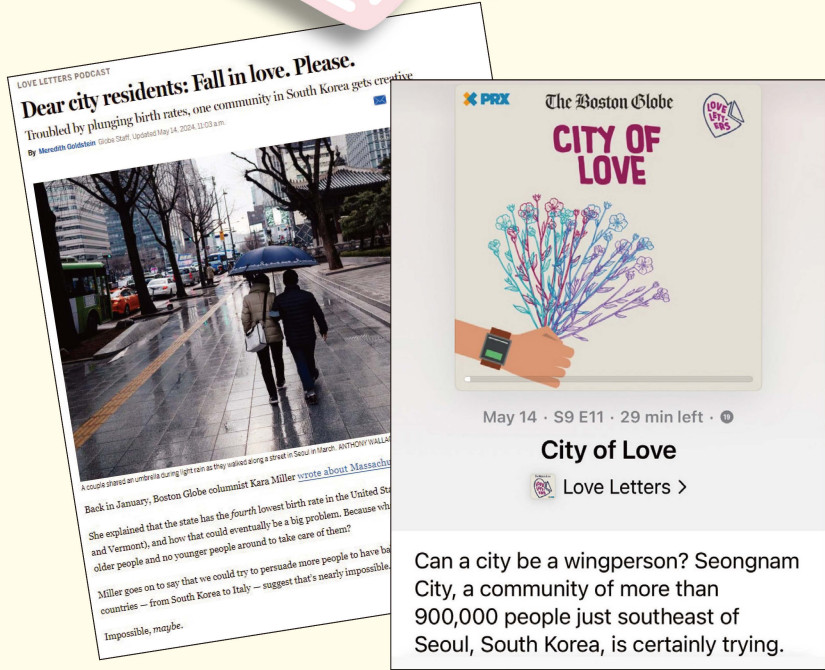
LOVE LETTERS PODCAST

Dear city residents: Fall in love. Please.

Troubled by plunging birth rates, one community in South Korea gets creative

By Meredith Goldstein Globe Staff, Updated May 14, 2024, 11:03 a.m.

A couple shared an umbrella during light rain as they walked along a street in Seoul in March. ANTHONY WALLA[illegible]

Back in January, Boston Globe columnist Kara Miller wrote about Massachu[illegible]

She explained that the state has the *fourth* lowest birth rate in the United St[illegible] and Vermont), and how that could eventually be a big problem. Because wh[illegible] older people and no younger people around to take care of them?

Miller goes on to say that we could try to persuade more people to have ba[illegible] countries — from South Korea to Italy — suggest that's nearly impossible.

Impossible, *maybe*.

PRX The Boston Globe

LOVE LETTERS

CITY OF LOVE

May 14 · S9 E11 · 29 min left ·

City of Love

Love Letters >

Can a city be a wingperson? Seongnam City, a community of more than 900,000 people just southeast of Seoul, South Korea, is certainly trying.